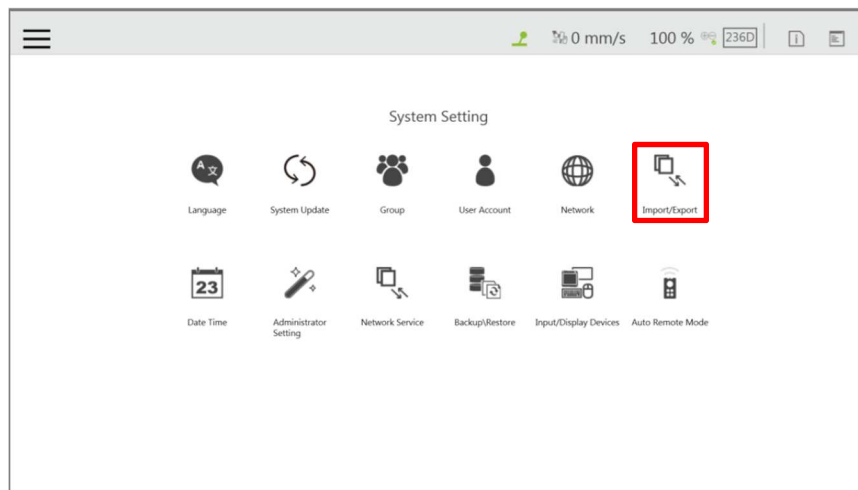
0 mm/s 100 % 236D

System Setting

Language
System Update
Group
User Account
Network
Import/Export

23
Date Time
Administrator Setting
Network Service
Backup\Restore
Input/Display Devices
Auto Remote Mode